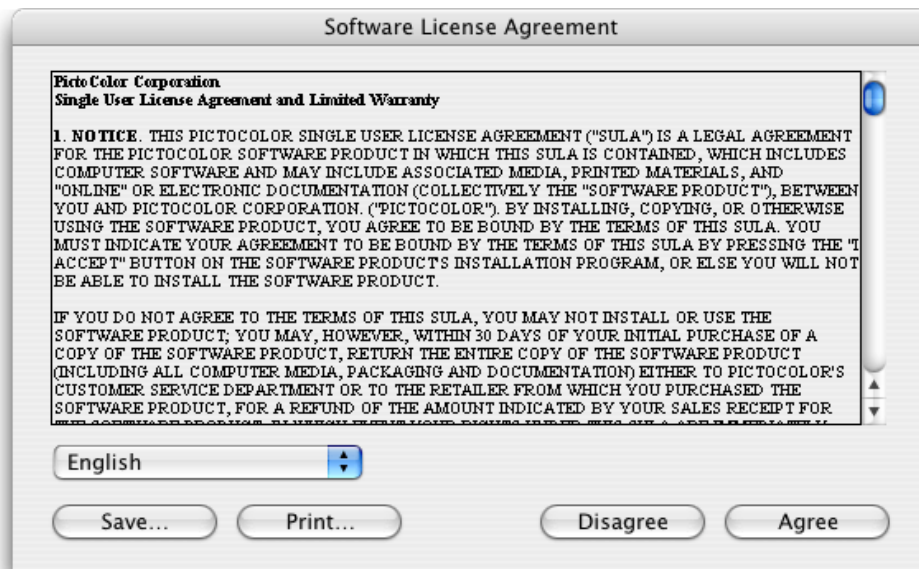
Software License Agreement

PictoColor Corporation
Single User License Agreement and Limited Warranty

1. NOTICE. THIS PICTOCOLOR SINGLE USER LICENSE AGREEMENT ("SULA") IS A LEGAL AGREEMENT FOR THE PICTOCOLOR SOFTWARE PRODUCT IN WHICH THIS SULA IS CONTAINED, WHICH INCLUDES COMPUTER SOFTWARE AND MAY INCLUDE ASSOCIATED MEDIA, PRINTED MATERIALS, AND "ONLINE" OR ELECTRONIC DOCUMENTATION (COLLECTIVELY THE "SOFTWARE PRODUCT"), BETWEEN YOU AND PICTOCOLOR CORPORATION. ("PICTOCOLOR"). BY INSTALLING, COPYING, OR OTHERWISE USING THE SOFTWARE PRODUCT, YOU AGREE TO BE BOUND BY THE TERMS OF THIS SULA. YOU MUST INDICATE YOUR AGREEMENT TO BE BOUND BY THE TERMS OF THIS SULA BY PRESSING THE "I ACCEPT" BUTTON ON THE SOFTWARE PRODUCTS INSTALLATION PROGRAM, OR ELSE YOU WILL NOT BE ABLE TO INSTALL THE SOFTWARE PRODUCT.

IF YOU DO NOT AGREE TO THE TERMS OF THIS SULA, YOU MAY NOT INSTALL OR USE THE SOFTWARE PRODUCT; YOU MAY, HOWEVER, WITHIN 30 DAYS OF YOUR INITIAL PURCHASE OF A COPY OF THE SOFTWARE PRODUCT, RETURN THE ENTIRE COPY OF THE SOFTWARE PRODUCT (INCLUDING ALL COMPUTER MEDIA, PACKAGING AND DOCUMENTATION) EITHER TO PICTOCOLOR'S CUSTOMER SERVICE DEPARTMENT OR TO THE RETAILER FROM WHICH YOU PURCHASED THE SOFTWARE PRODUCT, FOR A REFUND OF THE AMOUNT INDICATED BY YOUR SALES RECEIPT FOR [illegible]

English

Save... Print... Disagree Agree